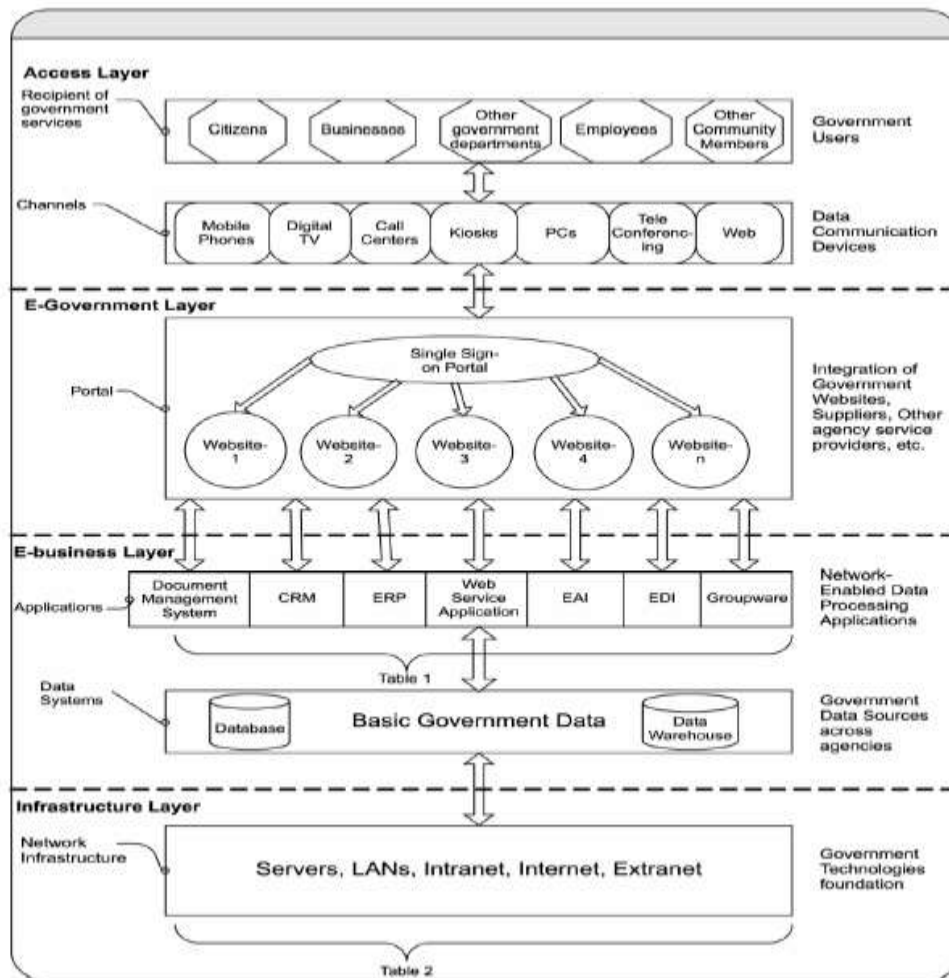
Access Layer

Recipient of government services

Citizens

Businesses

Other government departments

Employees

Other Community Members

Government Users

Channels

Mobile Phones

Digital TV

Call Centers

Kiosks

PCs

Tele Conferencing

Web

Data Communication Devices

E-Government Layer

Single Sign-on Portal

Portal

Website-1

Website-2

Website-3

Website-4

Website-n

Integration of Government Websites, Suppliers, Other agency service providers, etc.

E-business Layer

Applications

Document Management System

CRM

ERP

Web Service Application

EAI

EDI

Groupware

Network-Enabled Data Processing Applications

Table 1

Data Systems

Database

Basic Government Data

Data Warehouse

Government Data Sources across agencies

Infrastructure Layer

Network Infrastructure

Servers, LANs, Intranet, Internet, Extranet

Government Technologies foundation

Table 2